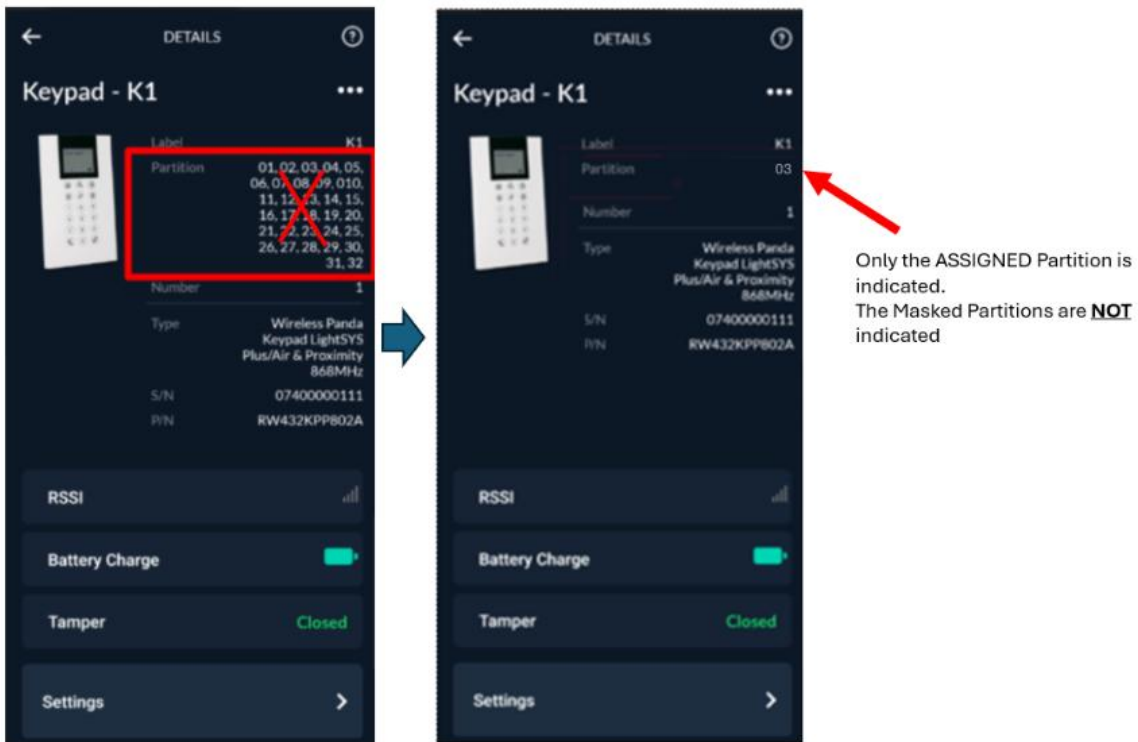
DETAILS

Keypad - K1

Label K1

Partition 01, 02, 03, 04, 05, 06, 07, 08, 09, 010, 11, 12, 13, 14, 15, 16, 17, 18, 19, 20, 21, 22, 23, 24, 25, 26, 27, 28, 29, 30, 31, 32

Number 1

Type Wireless Panda Keypad LightSYS Plus/Air & Proximity 868MHz

S/N 07400000111

P/N RW432KPP802A

RSSI

Battery Charge

Tamper Closed

Settings

DETAILS

Keypad - K1

Label K1

Partition 03

Number 1

Type Wireless Panda Keypad LightSYS Plus/Air & Proximity 868MHz

S/N 07400000111

P/N RW432KPP802A

RSSI

Battery Charge

Tamper Closed

Settings

Only the ASSIGNED Partition is indicated.
The Masked Partitions are **NOT** indicated